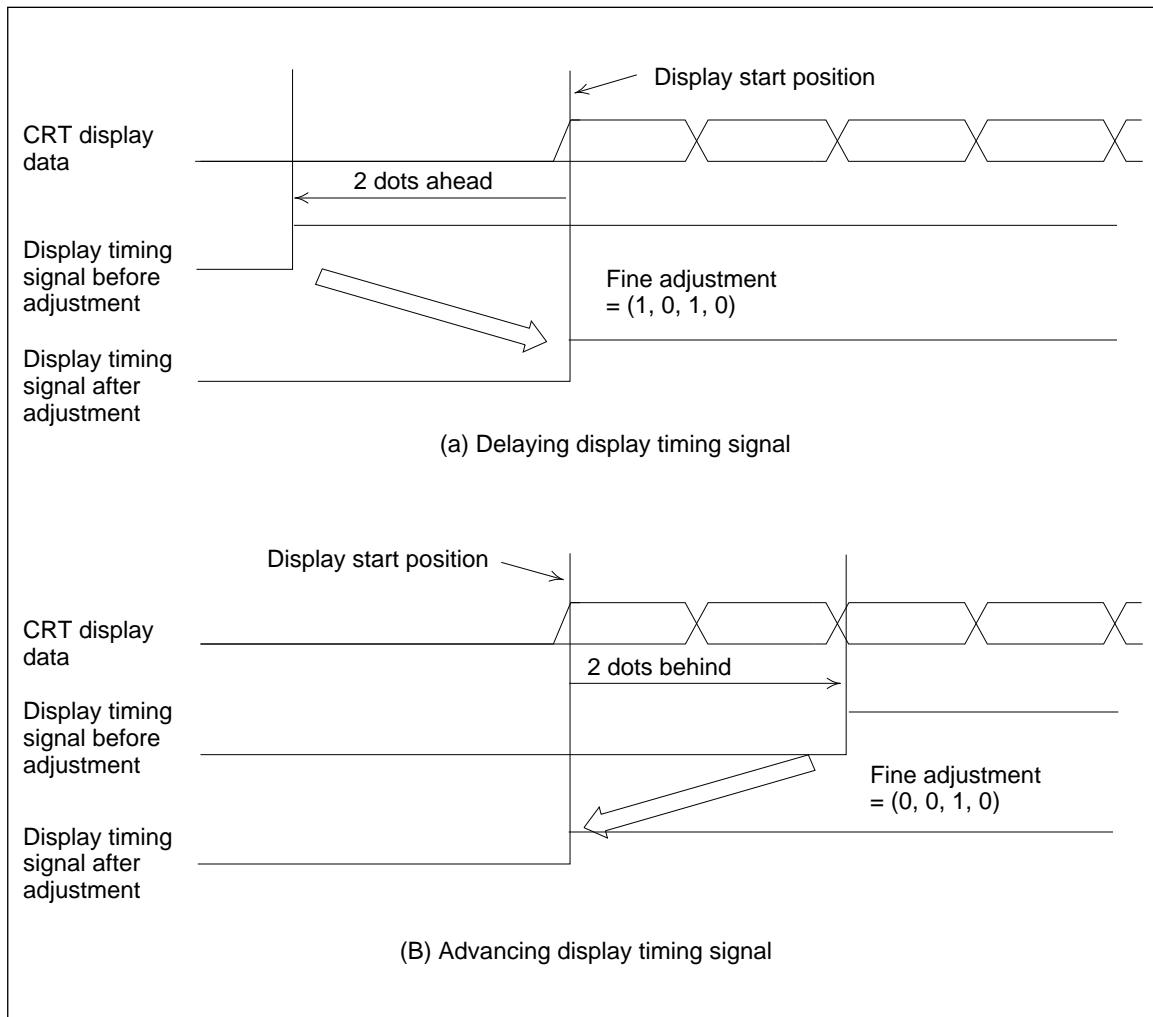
Display start position

CRT display data

2 dots ahead

Display timing signal before adjustment

Fine adjustment = (1, 0, 1, 0)

Display timing signal after adjustment

(a) Delaying display timing signal

Display start position

CRT display data

2 dots behind

Display timing signal before adjustment

Fine adjustment = (0, 0, 1, 0)

Display timing signal after adjustment

(B) Advancing display timing signal